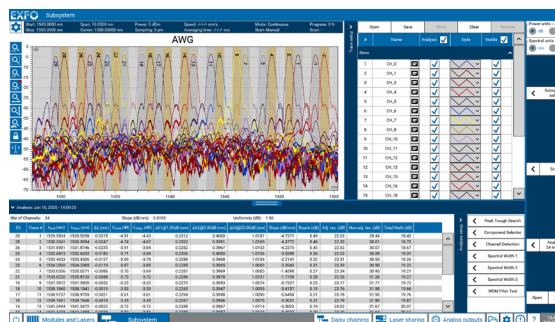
EXFO Subsystem

Start: 1545.0000 nm Span: 10.0000 nm Power: 0 dBm Speed: nm/s Mode: Continuous Progress: 0 %
Stop: 1555.0000 nm Center: 1550.0000 nm Sampling: 5 pm Averaging time: ms Start: Manual Scan

AWG

1545 1550 1555

Open Save Clear

| # | Name | Analyzer | Style | Visible |
|---|---|---|---|---|
| | CH_0 | | | |
| | CH_1 | | | |
| | CH_2 | | | |
| | CH_3 | | | |
| | CH_4 | | | |
| | CH_5 | | | |
| | CH_6 | | | |
| | CH_7 | | | |
| | CH_8 | | | |
| | CH_9 | | | |
| 11 | CH_10 | | | |
| 12 | CH_11 | | | |
| 13 | CH_12 | | | |
| 14 | CH_13 | | | |
| 15 | CH_14 | | | |
| 16 | CH_15 | | | |
| 17 | CH_16 | | | |
| 18 | CH_18 | | | |

Power units
Spectral units

Analysis: Jan 16, 2020 - 14:09:23

Nbr of Channels: 24 Slope (dB/nm): 0.0155 Uniformity (dB): 1.56

Peak Trough Search
Component Selector
Channel Detection
Spectral Width 1
Spectral Width 2
Spectral Width 3
WDM Filter Test

Open

Modules and Lasers Subsystem Daisy chaining Laser sharing Analog outputs